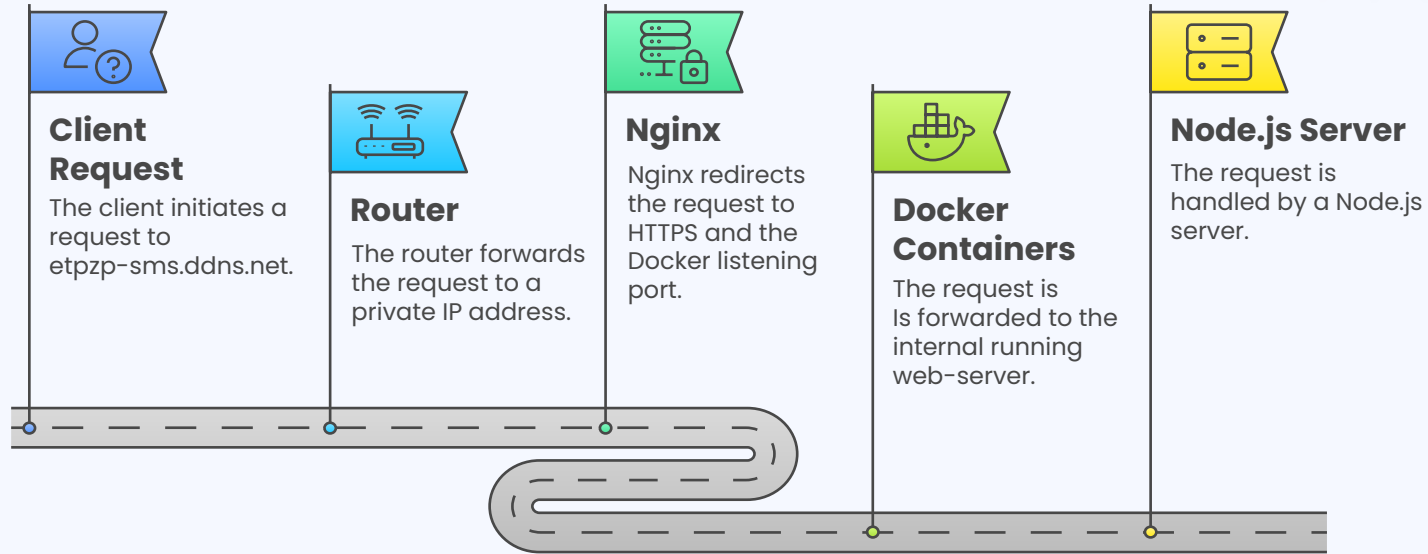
Client Request
The client initiates a request to etpzp-sms.ddns.net.

Router
The router forwards the request to a private IP address.

Nginx
Nginx redirects the request to HTTPS and the Docker listening port.

Docker Containers
The request is Is forwarded to the internal running web-server.

Node.js Server
The request is handled by a Node.js server.